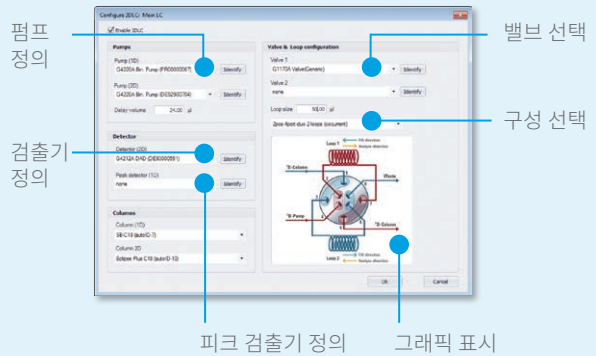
펌프
정의

검출기
정의

밸브 선택

구성 선택

Configure 2D-LC - Main LC

Enable 2D-LC

Pumps

Pump (1D)
G4220A Bin. Pump (PR00000067)

Identify

Pump (2D)
G4220A Bin. Pump (DE52900784)

Identify

Delay volume 24.00 µl

Detector

Detector (2D)
G4212A DAD (DE80000051)

Identify

Peak detector (1D)
none

Identify

Columns

Column (1D)
SB-C18 (auto-ID-7)

Column 2D
Eclipse Plus C18 (auto-ID-10)

Valve & Loop configuration

Valve 1
G1170A ValveGeneric)

Identify

Valve 2
none

Identify

Loop size 50.00 µl

2pos-4port duo 2 loops (co-current)

Loop 1

Fill direction
Analyze direction

1D Column

Waste

2D Pump

2D Column

Loop 2

Fill direction
Analyze direction

OK

Cancel

피크 검출기 정의

그래픽 표시